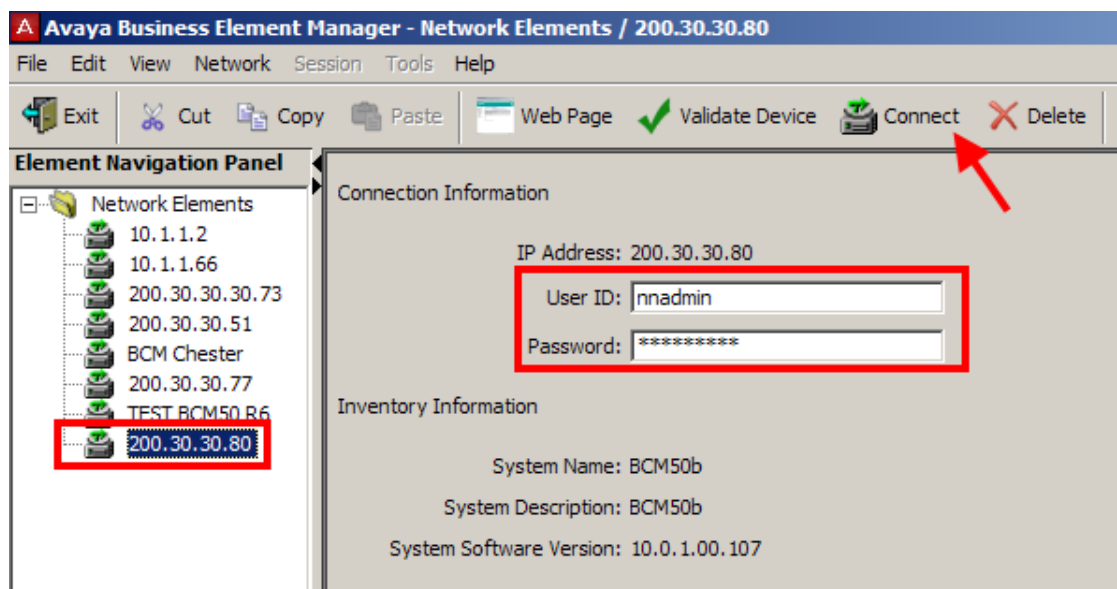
Avaya Business Element Manager - Network Elements / 200.30.30.80

File Edit View Network Session Tools Help

Exit Cut Copy Paste Web Page Validate Device Connect Delete

Element Navigation Panel

Network Elements
10.1.1.2
10.1.1.66
200.30.30.30.73
200.30.30.51
BCM Chester
200.30.30.77
TEST BCM50 R6
200.30.30.80

Connection Information

IP Address: 200.30.30.80
User ID: nnadmin
Password: *********

Inventory Information

System Name: BCM50b
System Description: BCM50b
System Software Version: 10.0.1.00.107